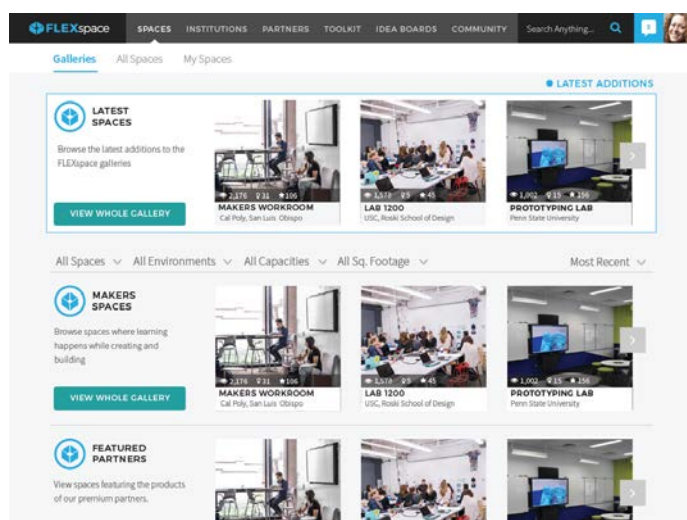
FLEXspace SPACES INSTITUTIONS PARTNERS TOOLKIT IDEA BOARDS COMMUNITY Search Anything...

Galleries All Spaces My Spaces

LATEST ADDITIONS

LATEST SPACES

Browse the latest additions to the FLEXspace galleries

VIEW WHOLE GALLERY

2,176 31 106
MAKERS WORKROOM
Cal Poly, San Luis Obispo

1,573 5 45
LAB 1200
USC, Roski School of Design

1,002 15 156
PROTOTYPING LAB
Penn State University

All Spaces All Environments All Capacities All Sq. Footage Most Recent

MAKERS SPACES

Browse spaces where learning happens while creating and building

VIEW WHOLE GALLERY

2,176 31 106
MAKERS WORKROOM
Cal Poly, San Luis Obispo

1,573 5 45
LAB 1200
USC, Roski School of Design

1,002 15 156
PROTOTYPING LAB
Penn State University

FEATURED PARTNERS

View spaces featuring the products of our premium partners.